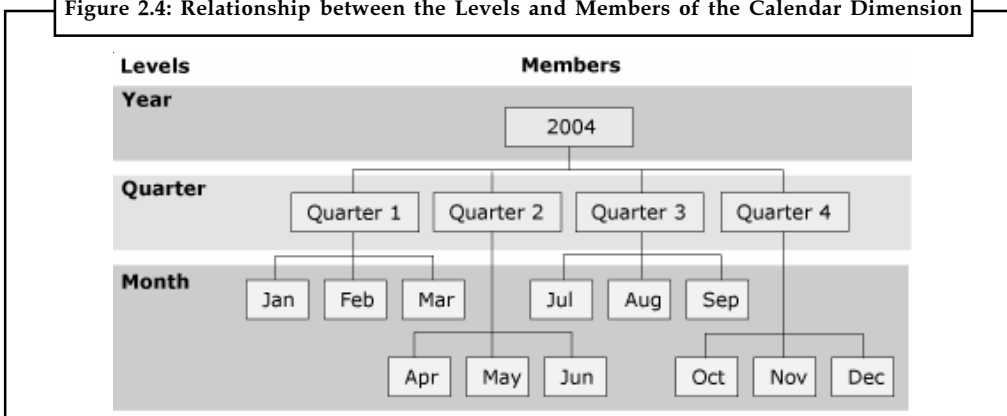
Figure 2.4: Relationship between the Levels and Members of the Calendar Dimension

Levels
Members
Year
2004
Quarter
Quarter 1
Quarter 2
Quarter 3
Quarter 4
Month
Jan
Feb
Mar
Jul
Aug
Sep
Apr
May
Jun
Oct
Nov
Dec